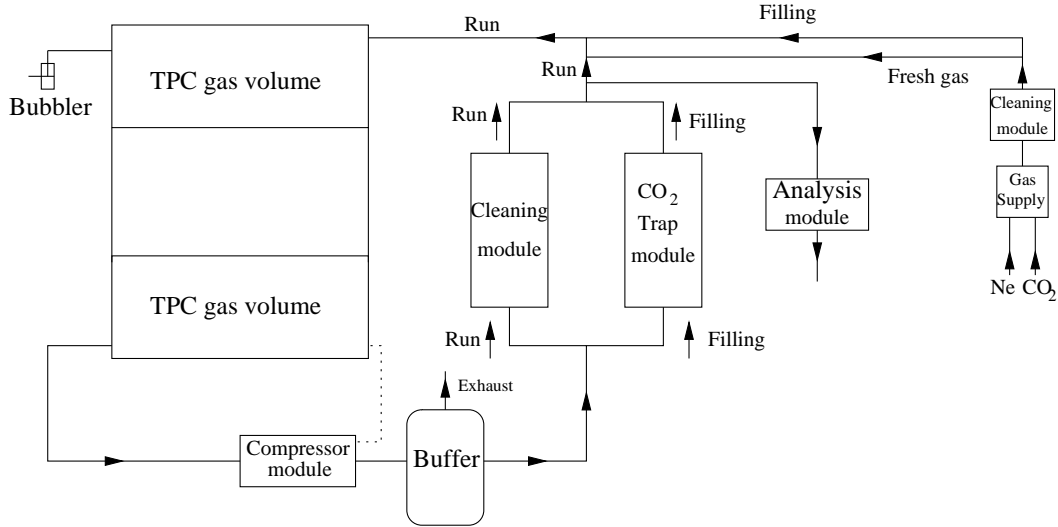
Filling

Run

Run

Fresh gas

Bubbler

TPC gas volume

Cleaning module

Run

Filling

Gas Supply

Cleaning module

$CO_2$ Trap module

Analysis module

Ne $CO_2$

TPC gas volume

Run

Filling

Exhaust

Compressor module

Buffer